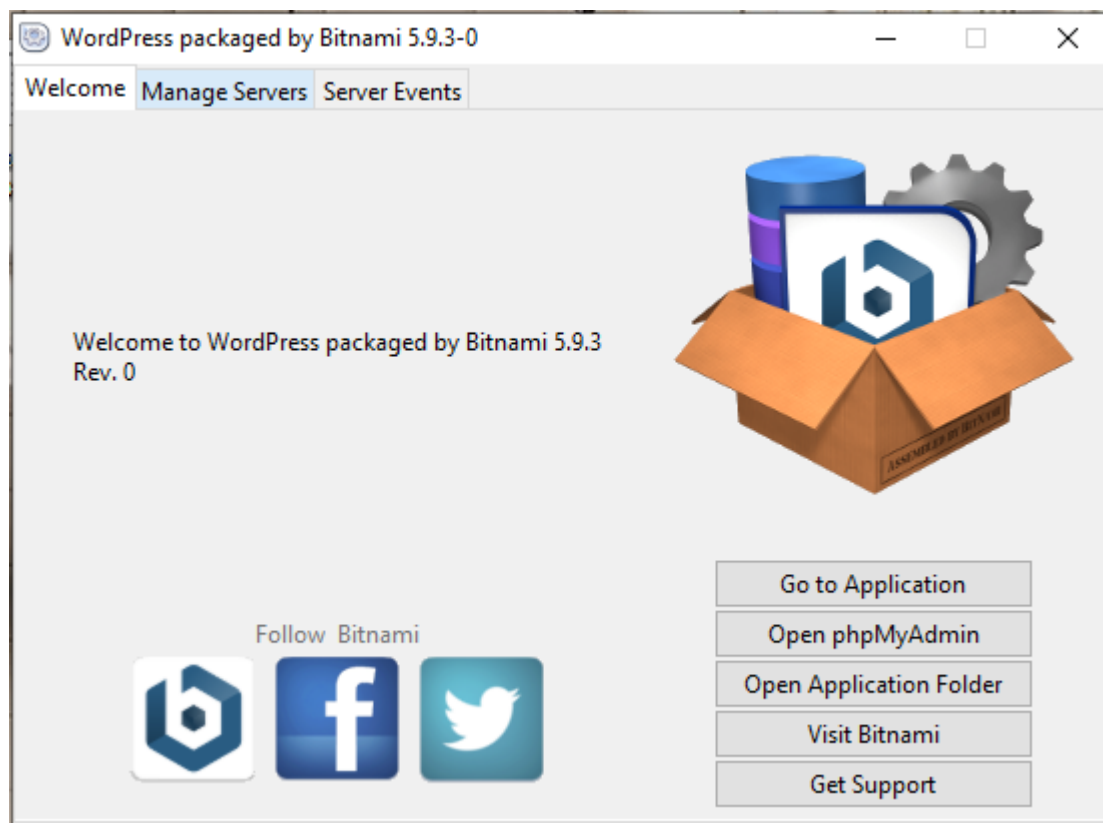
WordPress packaged by Bitnami 5.9.3-0

Welcome
Manage Servers
Server Events

Welcome to WordPress packaged by Bitnami 5.9.3
Rev. 0

ASSEMBLED BY BITNAMI

Follow Bitnami

Go to Application
Open phpMyAdmin
Open Application Folder
Visit Bitnami
Get Support